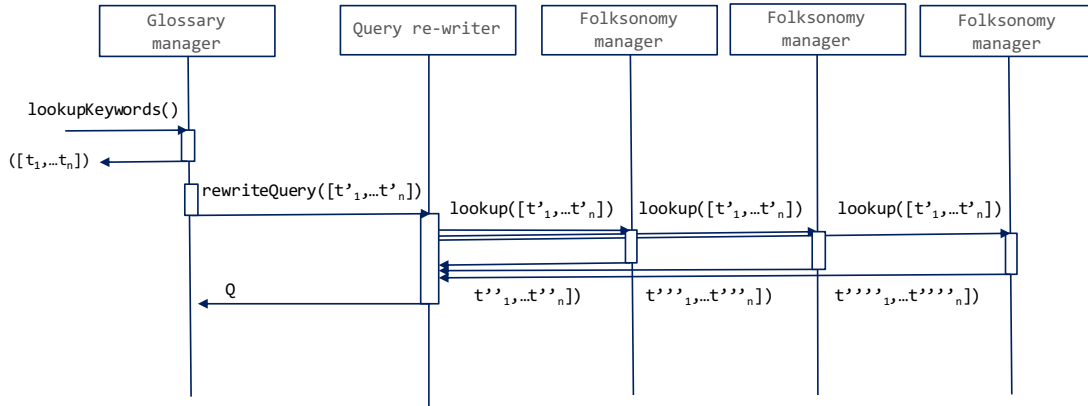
Glossary manager

Query re-writer

Folksonomy manager

Folksonomy manager

Folksonomy manager

lookupKeywords()

$([t_1,…t_n])$

rewriteQuery($[t'_1,…t'_n]$)

lookup($[t'_1,…t'_n]$)

lookup($[t'_1,…t'_n]$)

lookup($[t'_1,…t'_n]$)

Q

$t''_1,…t''_n]$)

$t'''_1,…t'''_n]$)

$t''''_1,…t''''_n]$)